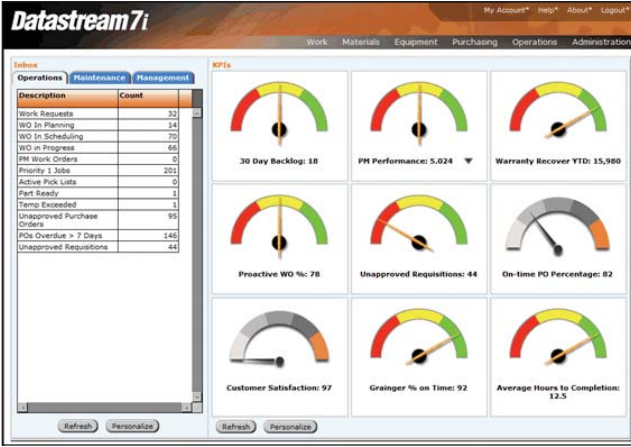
Datastream7i

My Account* Help* About* Logout*

Work Materials Equipment Purchasing Operations Administration

Inbox

Operations Maintenance Management

| Description | Count |
|---|---|
| Work Requests | 32 |
| WO In Planning | 14 |
| WO In Scheduling | 70 |
| WO in Progress | 66 |
| PM Work Orders | 0 |
| Priority 1 Jobs | 201 |
| Active Pick Lists | 0 |
| Part Ready | 1 |
| Temp Exceeded | 1 |
| Unapproved Purchase Orders | 95 |
| POs Overdue > 7 Days | 146 |
| Unapproved Requisitions | 44 |

Refresh Personalize

KPIs

30 Day Backlog: 18

PM Performance: 5.024

Warranty Recover YTD: 15,980

Proactive WO %: 78

Unapproved Requisitions: 44

On-time PO Percentage: 82

Customer Satisfaction: 97

Grainger % on Time: 92

Average Hours to Completion: 12.5

Refresh Personalize